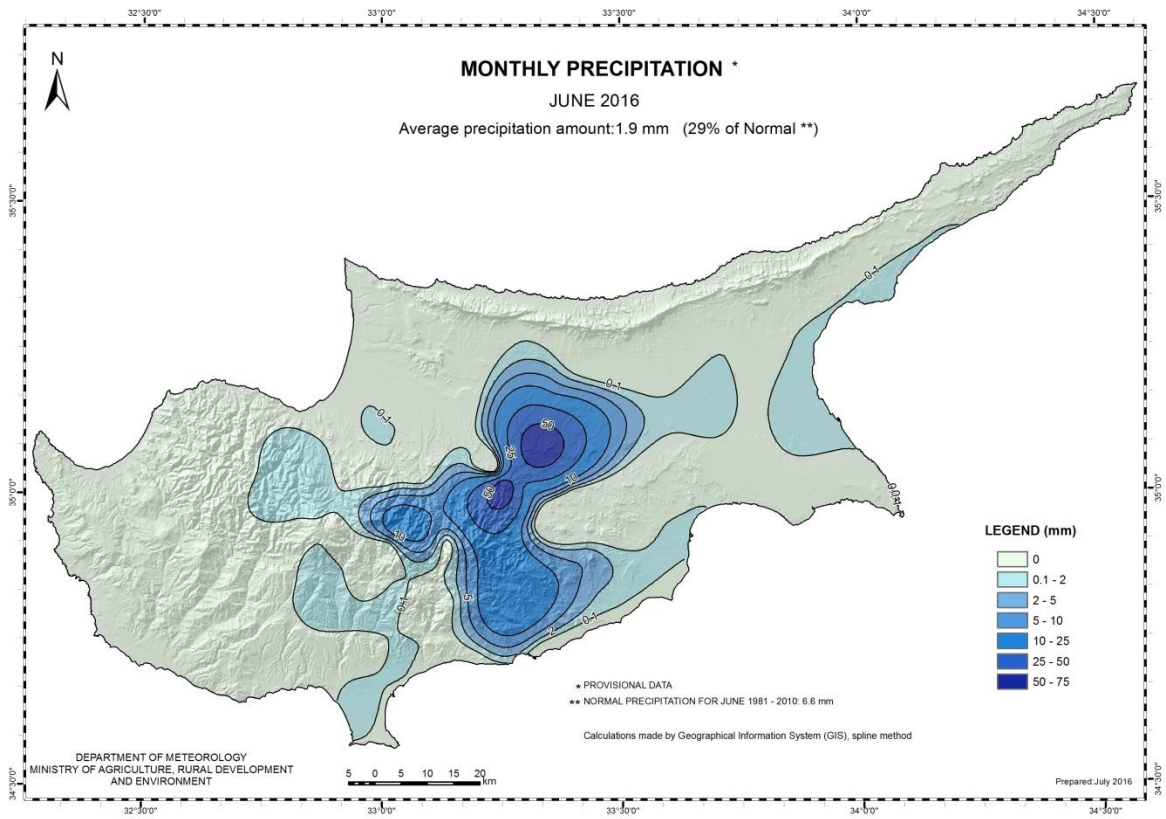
32°30'0"
33°0'0"
33°30'0"
34°0'0"
34°30'0"

N

MONTHLY PRECIPITATION *

JUNE 2016

Average precipitation amount:1.9 mm (29% of Normal **)

35°30'0"
35°30'0"
35°0'0"
35°0'0"
34°30'0"
34°30'0"

0.1
0.1
0.1
50
25
10
50
10
5
0.1
2
0.1
0.1

LEGEND (mm)

0
0.1 - 2
2 - 5
5 - 10
10 - 25
25 - 50
50 - 75

* PROVISIONAL DATA
** NORMAL PRECIPITATION FOR JUNE 1981 - 2010: 6.6 mm

Calculations made by Geographical Information System (GIS), spline method

DEPARTMENT OF METEOROLOGY
MINISTRY OF AGRICULTURE, RURAL DEVELOPMENT AND ENVIRONMENT

5 0 5 10 15 20 km

Prepared:July 2016

32°30'0"
33°0'0"
33°30'0"
34°0'0"
34°30'0"